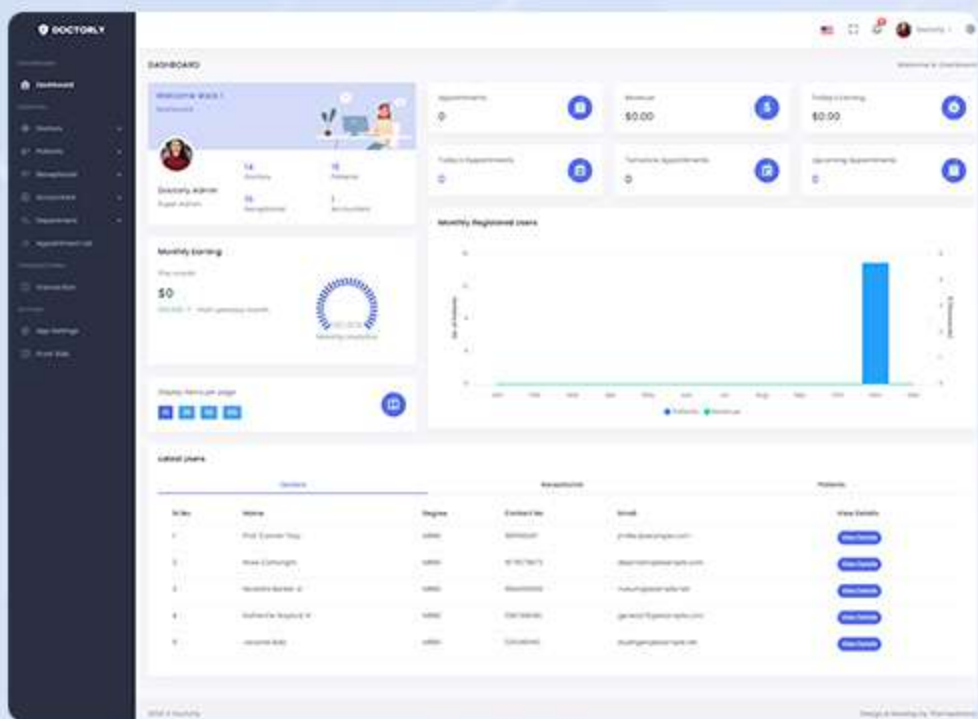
DOCTORLY

Dashboard

DASHBOARD

Welcome Back !

Doctorly Admin
Super Admin

14
Doctors

15
Patients

Monthly Earning

$0

Monthly Registered Users

Display items per page

Appointments
0

Revenue
$0.00

Today's Earning
$0.00

Today's Appointments
0

Tomorrow Appointments
0

Upcoming Appointments
0

Latest Users

Doctors

Receptionist

Patients

| Sr.No | Name | Degree | Contact No | Email | View Details |
|---|---|---|---|---|---|
| 1 | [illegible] | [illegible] | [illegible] | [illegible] | View Details |
| 2 | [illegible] | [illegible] | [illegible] | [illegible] | View Details |
| 3 | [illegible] | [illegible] | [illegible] | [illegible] | View Details |
| 4 | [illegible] | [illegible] | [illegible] | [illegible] | View Details |
| 5 | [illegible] | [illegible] | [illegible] | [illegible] | View Details |

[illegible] Doctorly